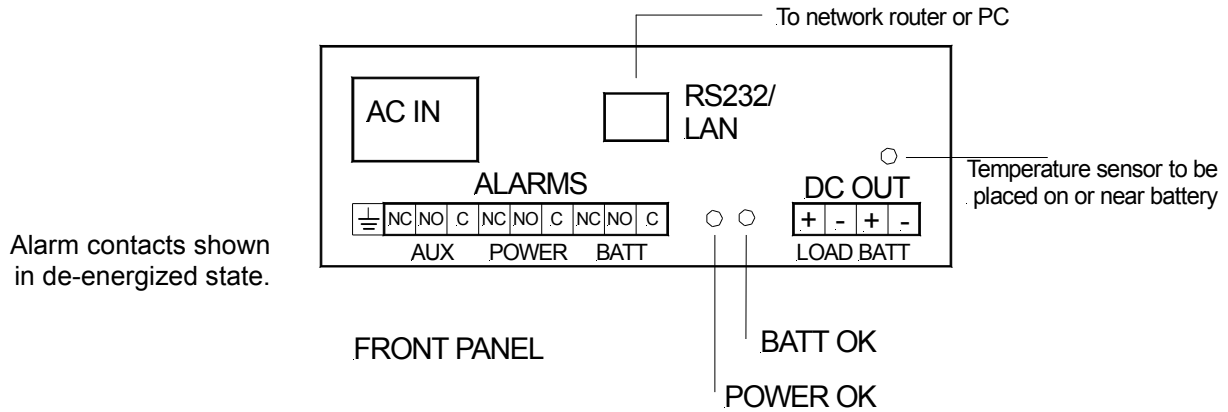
To network router or PC

AC IN

RS232/ LAN

Temperature sensor to be placed on or near battery

ALARMS

NC NO C NC NO C NC NO C

AUX POWER BATT

DC OUT

+ - + -

LOAD BATT

Alarm contacts shown in de-energized state.

FRONT PANEL

BATT OK

POWER OK